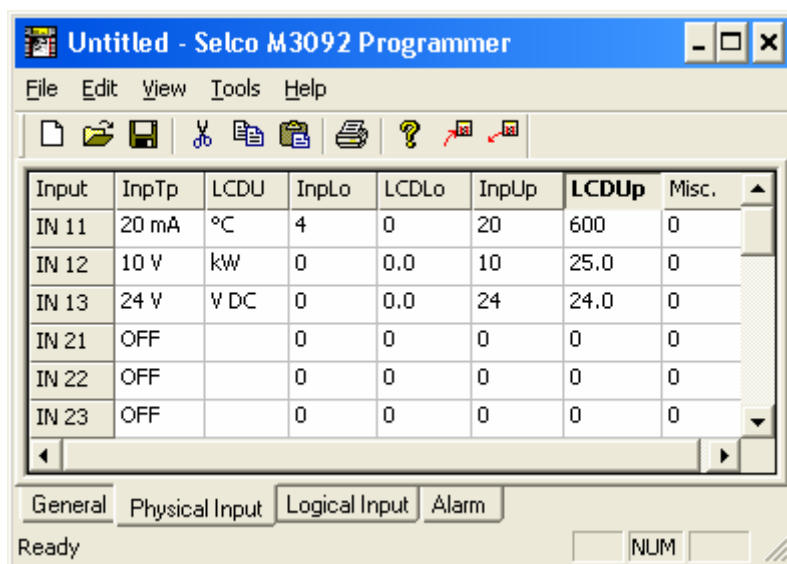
Untitled - Selco M3092 Programmer

File Edit View Tools Help

| Input | InpTp | LCDU | InpLo | LCDLo | InpUp | LCDUp | Misc. |
|---|---|---|---|---|---|---|---|
| IN 11 | 20 mA | °C | 4 | 0 | 20 | 600 | 0 |
| IN 12 | 10 V | kW | 0 | 0.0 | 10 | 25.0 | 0 |
| IN 13 | 24 V | V DC | 0 | 0.0 | 24 | 24.0 | 0 |
| IN 21 | OFF | | 0 | 0 | 0 | 0 | 0 |
| IN 22 | OFF | | 0 | 0 | 0 | 0 | 0 |
| IN 23 | OFF | | 0 | 0 | 0 | 0 | 0 |

General Physical Input Logical Input Alarm

Ready NUM